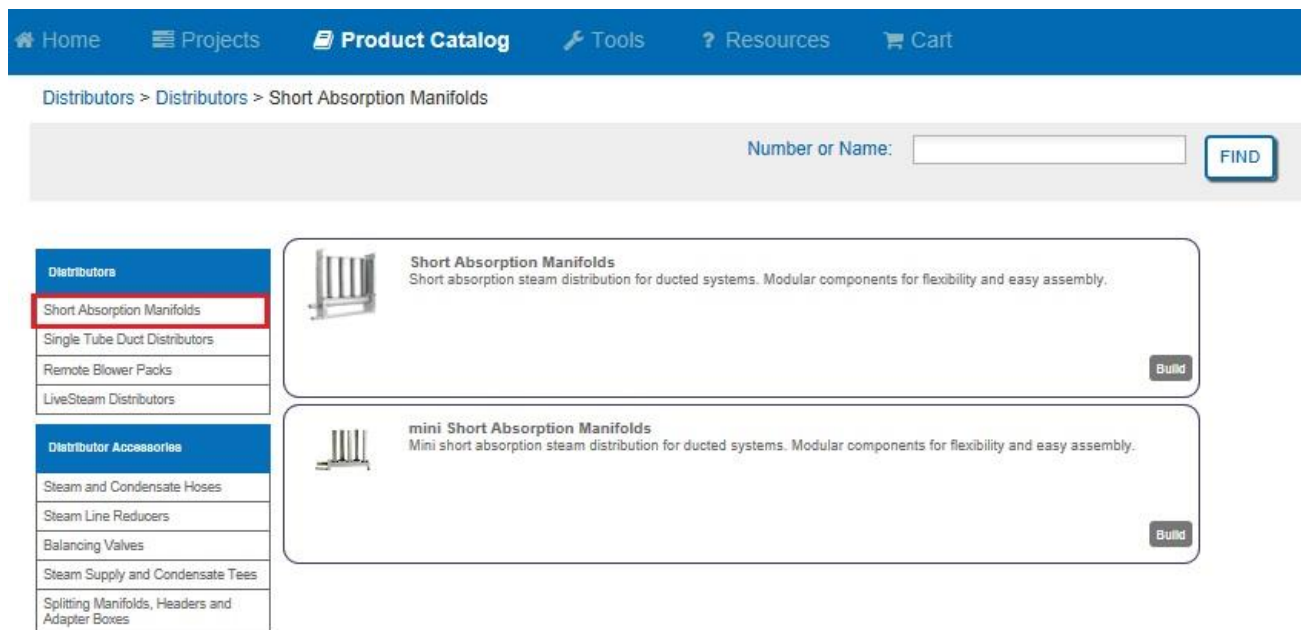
Home Projects Product Catalog Tools ? Resources Cart

Distributors > Distributors > Short Absorption Manifolds

Number or Name: FIND

Distributors

Short Absorption Manifolds

Single Tube Duct Distributors

Remote Blower Packs

LiveSteam Distributors

Distributor Accessories

Steam and Condensate Hoses

Steam Line Reducers

Balancing Valves

Steam Supply and Condensate Tees

Splitting Manifolds, Headers and Adapter Boxes

Short Absorption Manifolds
Short absorption steam distribution for ducted systems. Modular components for flexibility and easy assembly.

Build

mini Short Absorption Manifolds
Mini short absorption steam distribution for ducted systems. Modular components for flexibility and easy assembly.

Build